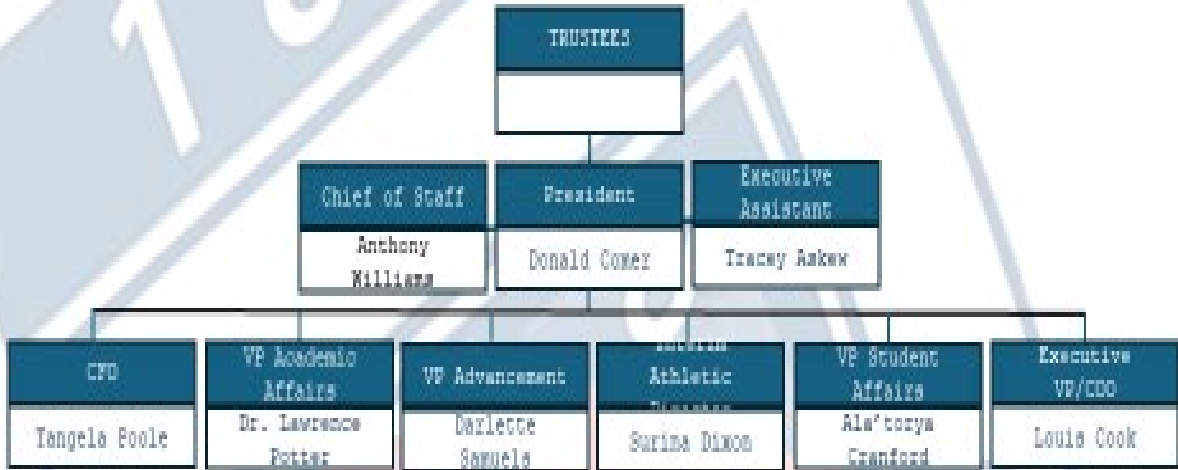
TRUSTEES

Chief of Staff
Anthony Williams

President
Donald Comer

Executive Assistant
Tracey Askew

CFO
Tangela Poole

VP Academic Affairs
Dr. Lawrence Potter

VP Advancement
Darlette Samuels

Interim Athletic Director
Surina Dixon

VP Student Affairs
Ala'torya Cranford

Executive VP/COO
Louis Cook